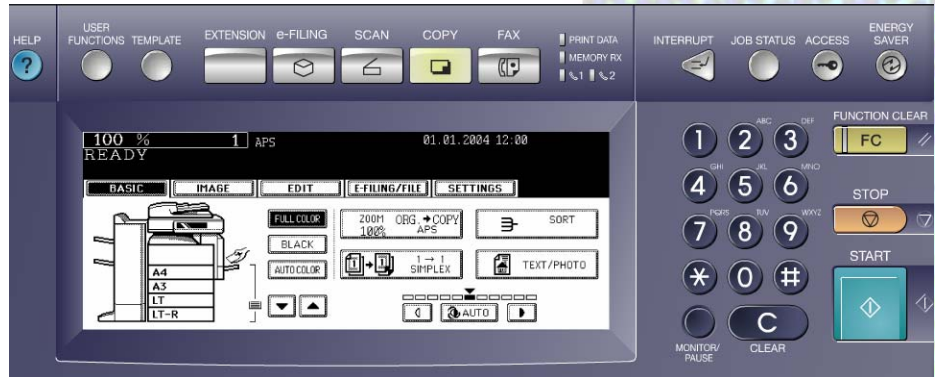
HELP
USER FUNCTIONS TEMPLATE
EXTENSION e-FILING SCAN COPY FAX
PRINT DATA
MEMORY RX
1 2
INTERRUPT JOB STATUS ACCESS ENERGY SAVER

100 % 1 APS 01.01.2004 12:00
READY

BASIC IMAGE EDIT E-FILING/FILE SETTINGS

FULL COLOR
BLACK
AUTO COLOR
ZOOM 100% ORG. → COPY APS
SORT
1 → 1 SIMPLEX
TEXT/PHOTO
A4
A3
LT
LT-R
AUTO

1 2 ABC 3 DEF
4 GHI 5 JKL 6 MNO
7 PQRS 8 TUV 9 WXYZ
* 0 #
MONITOR/ PAUSE
C
CLEAR
FUNCTION CLEAR
FC
STOP
START